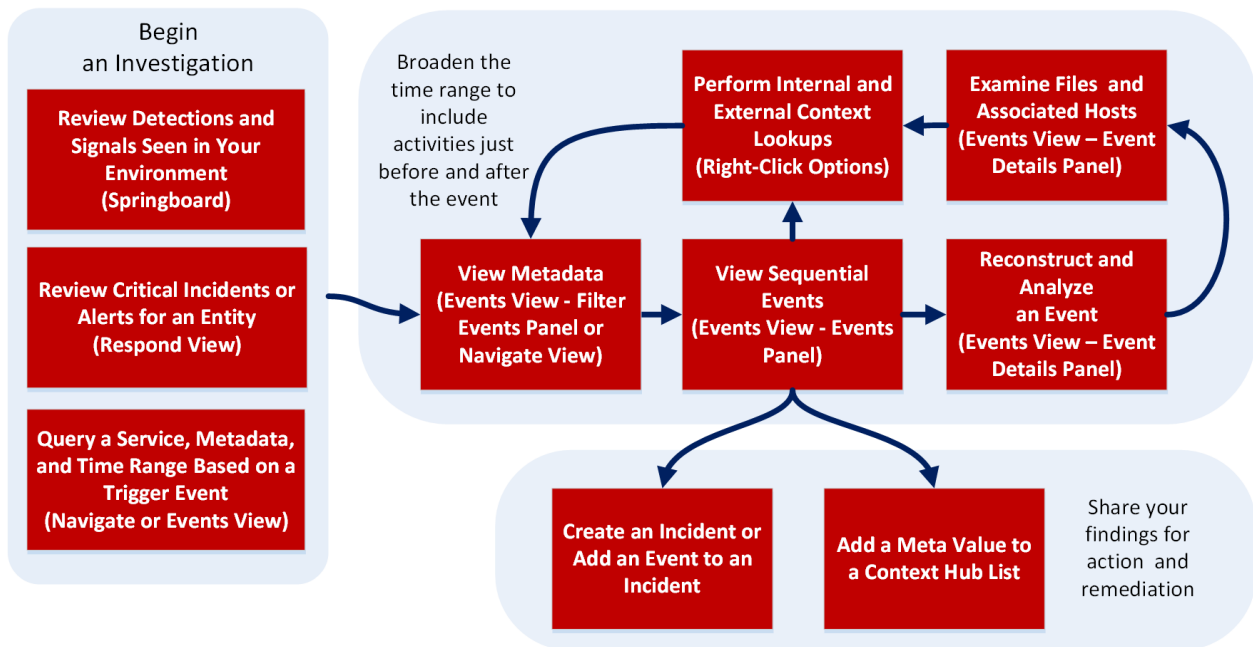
Begin an Investigation

Review Detections and Signals Seen in Your Environment (Springboard)

Review Critical Incidents or Alerts for an Entity (Respond View)

Query a Service, Metadata, and Time Range Based on a Trigger Event (Navigate or Events View)

Broaden the time range to include activities just before and after the event

Perform Internal and External Context Lookups (Right-Click Options)

Examine Files and Associated Hosts (Events View – Event Details Panel)

View Metadata (Events View - Filter Events Panel or Navigate View)

View Sequential Events (Events View - Events Panel)

Reconstruct and Analyze an Event (Events View – Event Details Panel)

Create an Incident or Add an Event to an Incident

Add a Meta Value to a Context Hub List

Share your findings for action and remediation